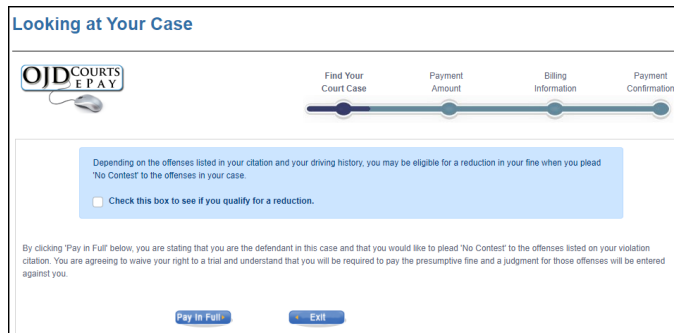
Looking at Your Case

OJD COURTS EPAY

Find Your Court Case

Payment Amount

Billing Information

Payment Confirmation

Depending on the offenses listed in your citation and your driving history, you may be eligible for a reduction in your fine when you plead 'No Contest' to the offenses in your case.

Check this box to see if you qualify for a reduction.

By clicking 'Pay in Full' below, you are stating that you are the defendant in this case and that you would like to plead 'No Contest' to the offenses listed on your violation citation. You are agreeing to waive your right to a trial and understand that you will be required to pay the presumptive fine and a judgment for those offenses will be entered against you.

Pay In Full

Exit